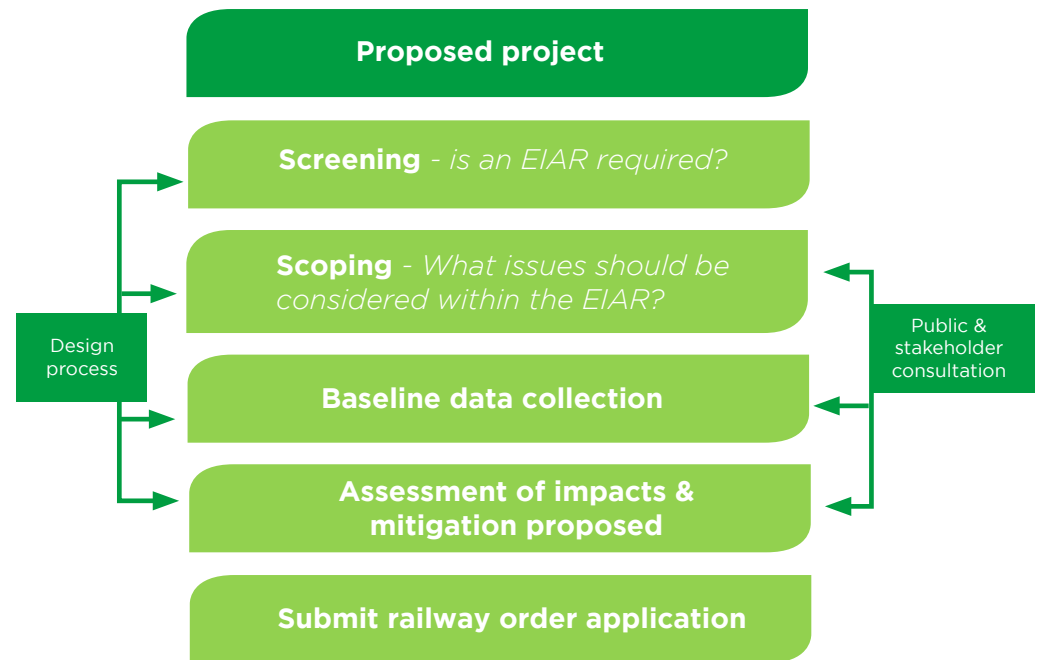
Proposed project

Screening - *is an EIAR required?*

Scoping - *What issues should be considered within the EIAR?*

Baseline data collection

Assessment of impacts & mitigation proposed

Submit railway order application

Design process

Public & stakeholder consultation